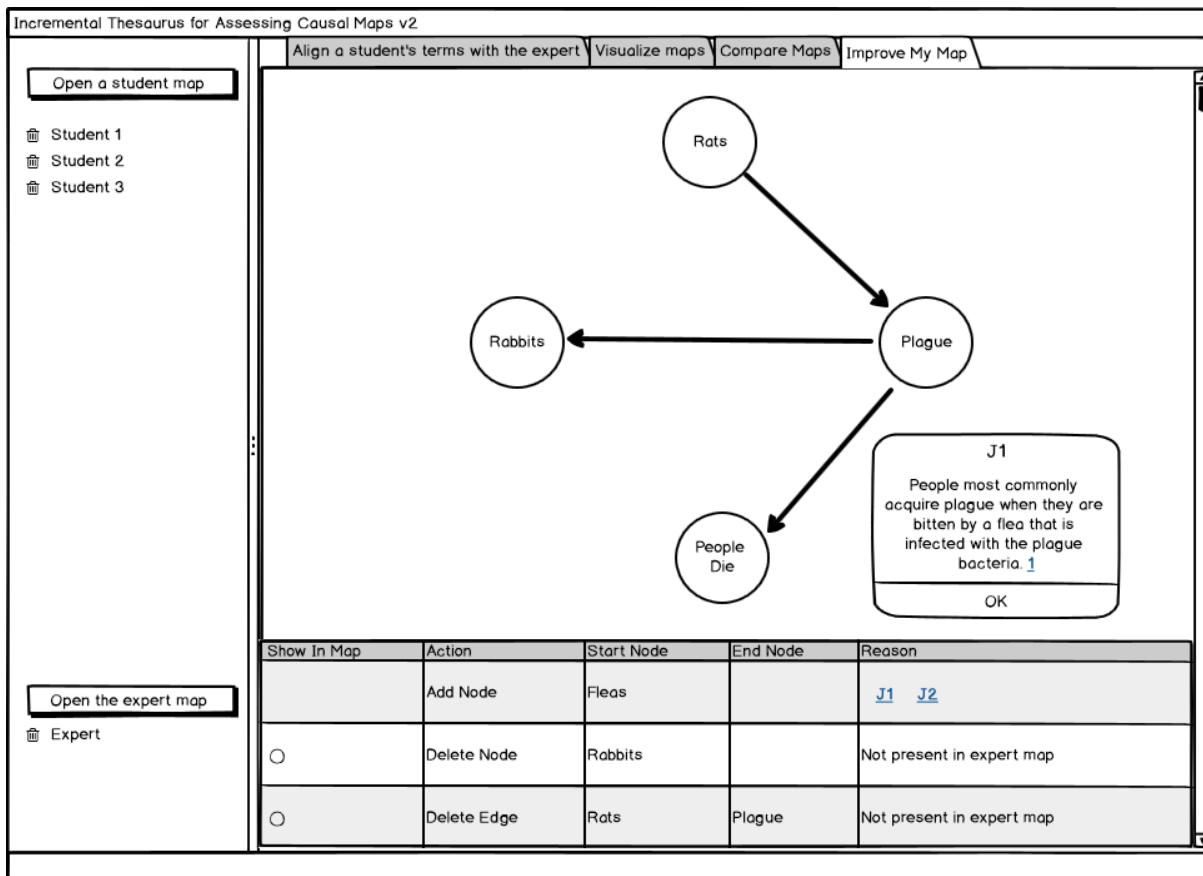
Incremental Thesaurus for Assessing Causal Maps v2

Open a student map

Student 1
Student 2
Student 3

Open the expert map

Expert

Align a student's terms with the expert | Visualize maps | Compare Maps | Improve My Map

Rats

Rabbits

Plague

People Die

J1

People most commonly acquire plague when they are bitten by a flea that is infected with the plague bacteria. 1

OK

| Show In Map | Action | Start Node | End Node | Reason |
|---|---|---|---|---|
| | Add Node | Fleas | | J1 J2 |
| ○ | Delete Node | Rabbits | | Not present in expert map |
| ○ | Delete Edge | Rats | Plague | Not present in expert map |